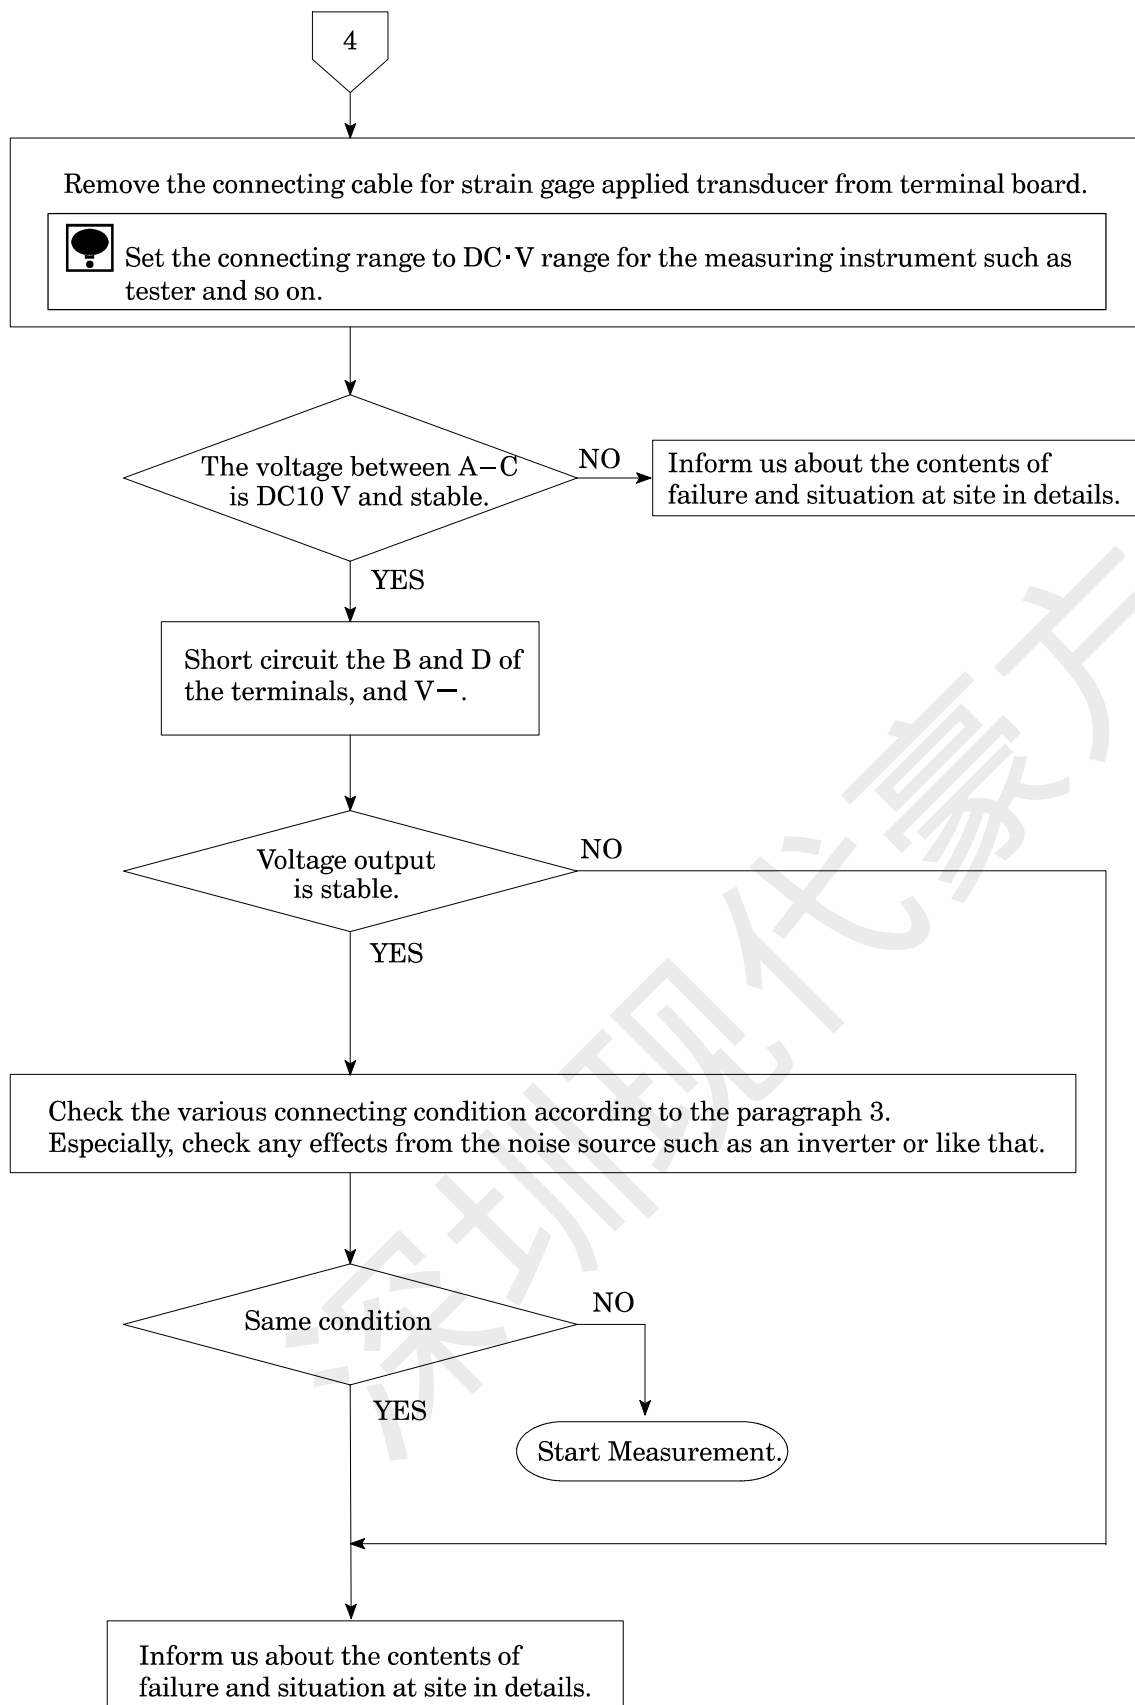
4

Remove the connecting cable for strain gage applied transducer from terminal board.

Set the connecting range to DC·V range for the measuring instrument such as tester and so on.

The voltage between A−C is DC10 V and stable.

NO

Inform us about the contents of failure and situation at site in details.

YES

Short circuit the B and D of the terminals, and V−.

Voltage output is stable.

NO

YES

Check the various connecting condition according to the paragraph 3.
Especially, check any effects from the noise source such as an inverter or like that.

Same condition

NO

YES

Start Measurement.

Inform us about the contents of failure and situation at site in details.

深圳现代豪方